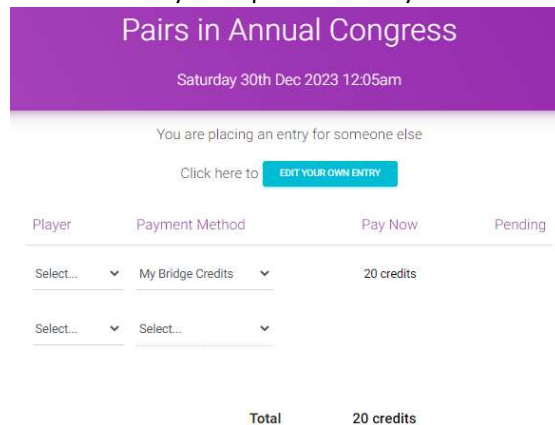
Pairs in Annual Congress

Saturday 30th Dec 2023 12:05am

You are placing an entry for someone else

Click here to EDIT YOUR OWN ENTRY

| Player | Payment Method | Pay Now | Pending |
|---|---|---|---|
| Select... | My Bridge Credits | 20 credits | |
| Select... | Select... | | |

Total 20 credits